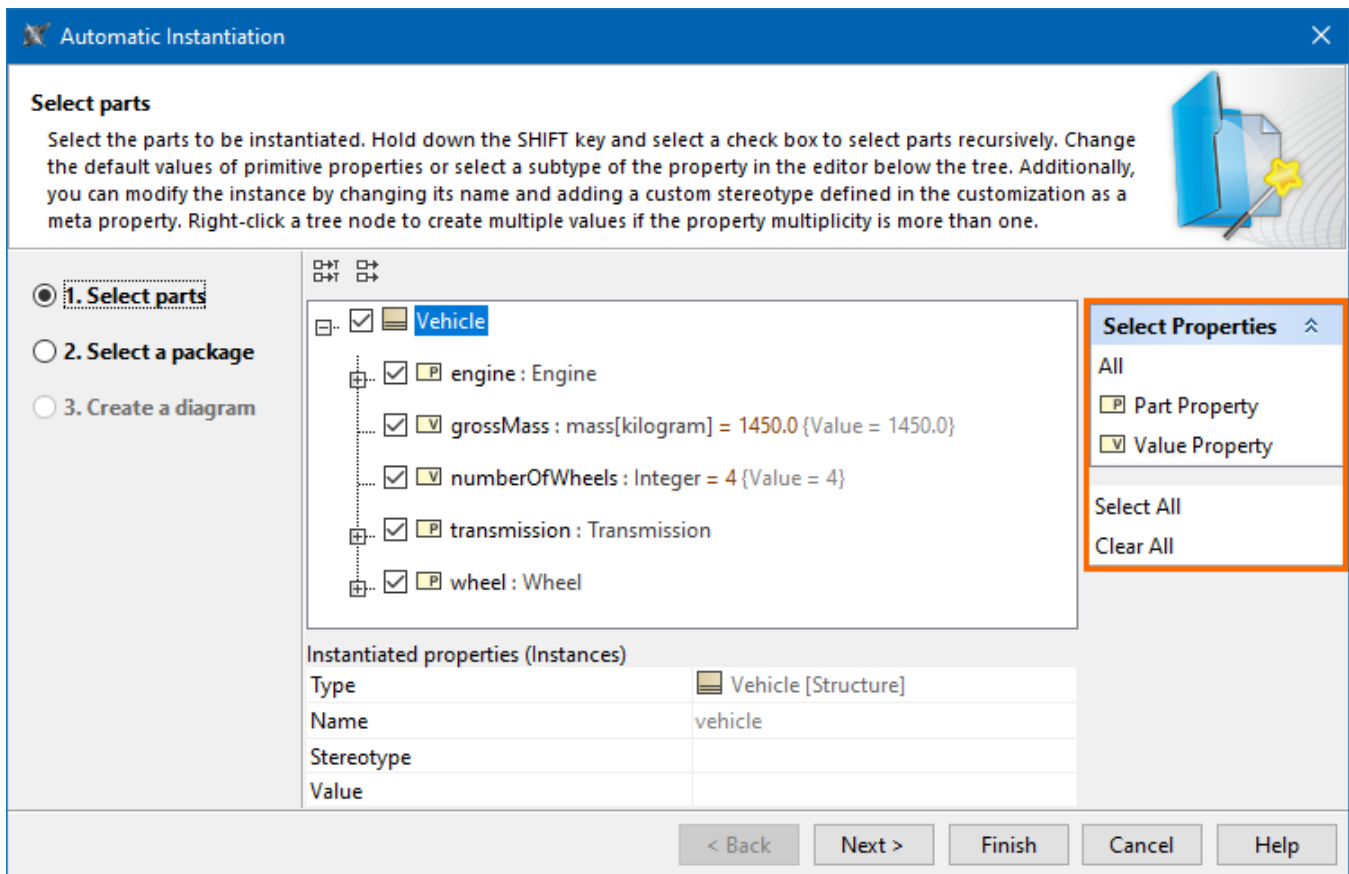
Automatic Instantiation

Select parts

Select the parts to be instantiated. Hold down the SHIFT key and select a check box to select parts recursively. Change the default values of primitive properties or select a subtype of the property in the editor below the tree. Additionally, you can modify the instance by changing its name and adding a custom stereotype defined in the customization as a meta property. Right-click a tree node to create multiple values if the property multiplicity is more than one.

1. Select parts
2. Select a package
3. Create a diagram

Vehicle
P engine : Engine
V grossMass : mass[kilogram] = 1450.0 {Value = 1450.0}
V numberOfWheels : Integer = 4 {Value = 4}
P transmission : Transmission
P wheel : Wheel

Select Properties
All
P Part Property
V Value Property
Select All
Clear All

Instantiated properties (Instances)

| Type | Vehicle [Structure] |
|---|---|
| Name | vehicle |
| Stereotype | |
| Value | |

< Back Next > Finish Cancel Help